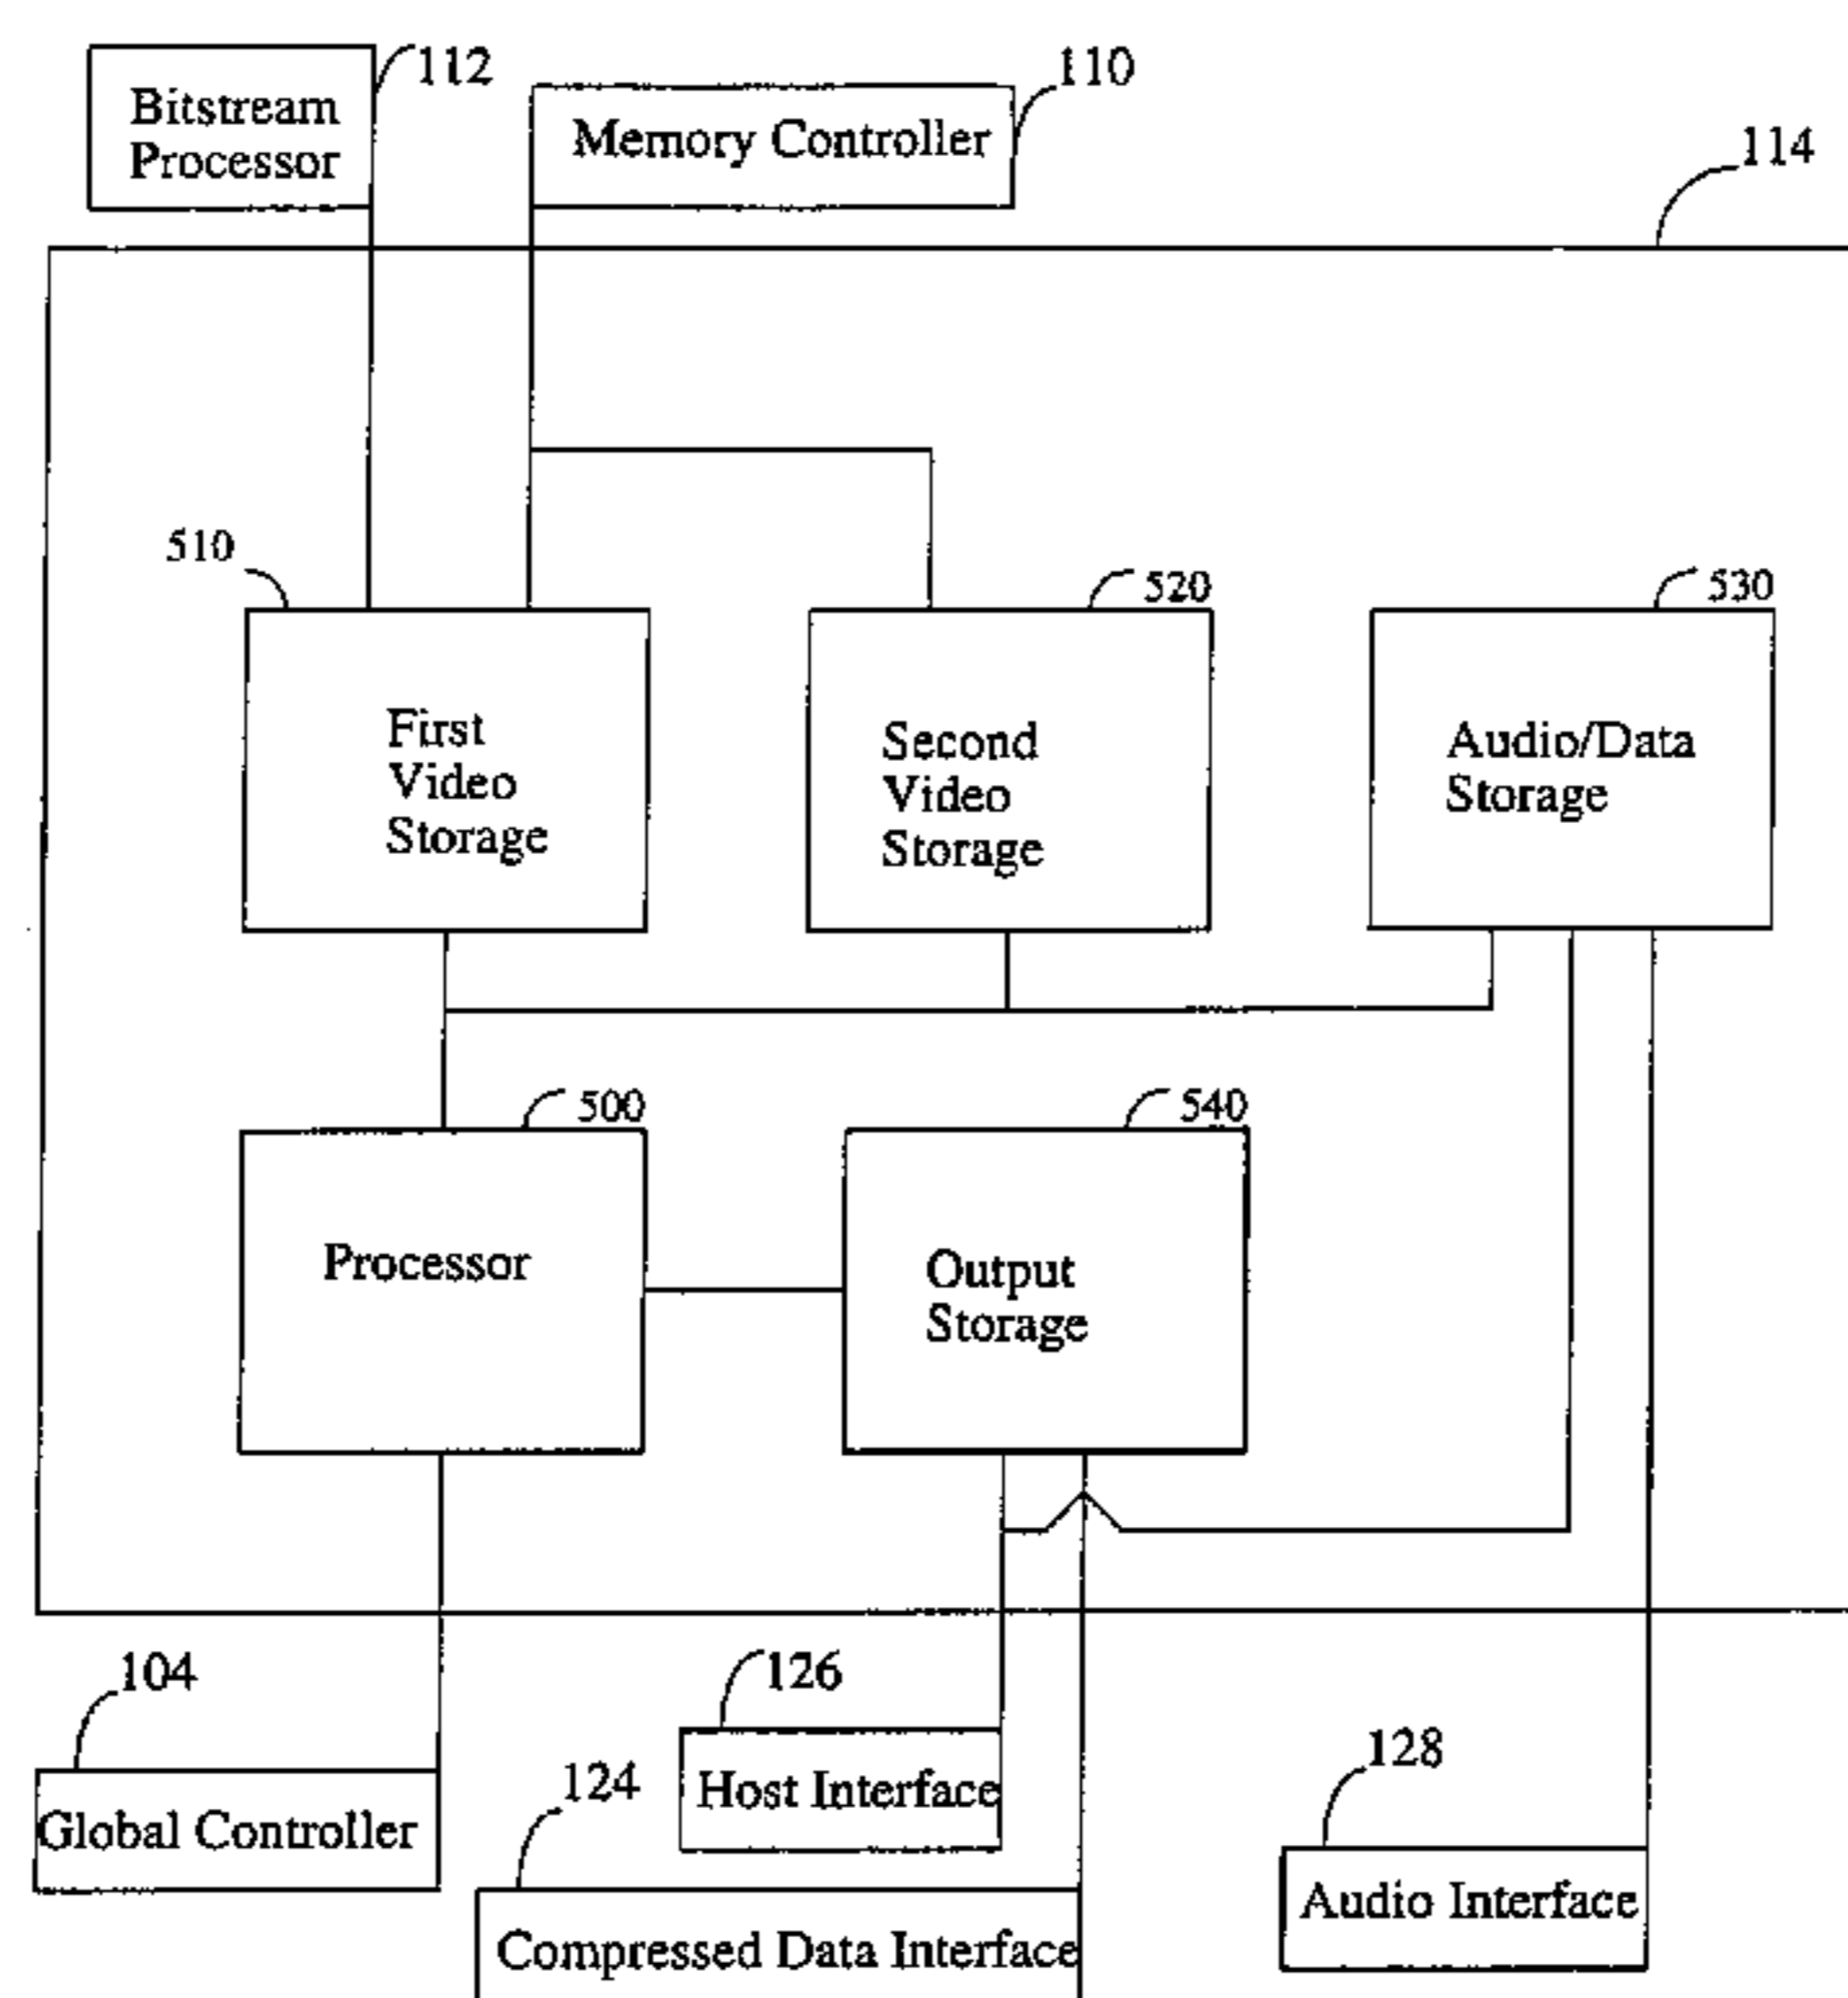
Bitstream Processor
112
Memory Controller
110
114
510
First Video Storage
Second Video Storage
520
530
Audio/Data Storage
500
Processor
540
Output Storage
104
Global Controller
126
Host Interface
124
Compressed Data Interface
128
Audio Interface